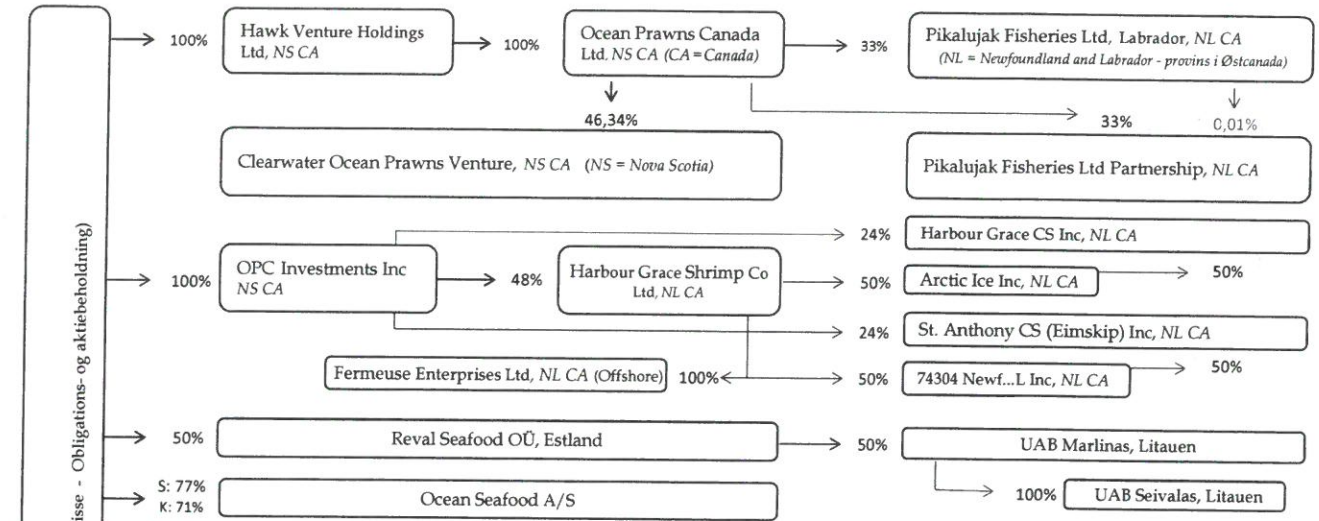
100%
Hawk Venture Holdings Ltd, NS CA
100%
Ocean Prawns Canada Ltd, NS CA (CA = Canada)
33%
Pikalujak Fisheries Ltd, Labrador, NL CA
(NL = Newfoundland and Labrador - provins i Østcanada)
46,34%
33%
0,01%
Clearwater Ocean Prawns Venture, NS CA (NS = Nova Scotia)
Pikalujak Fisheries Ltd Partnership, NL CA
24%
Harbour Grace CS Inc, NL CA
100%
OPC Investments Inc NS CA
48%
Harbour Grace Shrimp Co Ltd, NL CA
50%
Arctic Ice Inc, NL CA
50%
24%
St. Anthony CS (Eimskip) Inc, NL CA
Fermeuse Enterprises Ltd, NL CA (Offshore)
100%
50%
74304 Newf...L Inc, NL CA
50%
50%
Reval Seafood OÜ, Estland
50%
UAB Marlinas, Litauen
100%
UAB Seivalas, Litauen
S: 77%
K: 71%
Ocean Seafood A/S
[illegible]isse - Obligations- og aktiebeholdning)